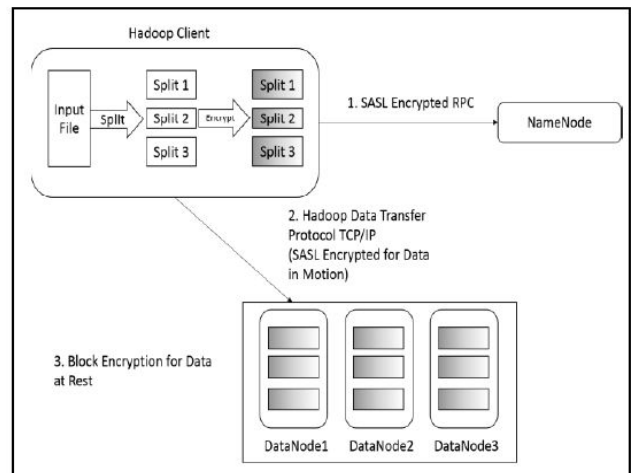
Hadoop Client

Input File

Split

Split 1

Split 2

Split 3

Encrypt

Split 1

Split 2

Split 3

1. SASL Encrypted RPC

NameNode

2. Hadoop Data Transfer Protocol TCP/IP (SASL Encrypted for Data in Motion)

3. Block Encryption for Data at Rest

DataNode1

DataNode2

DataNode3